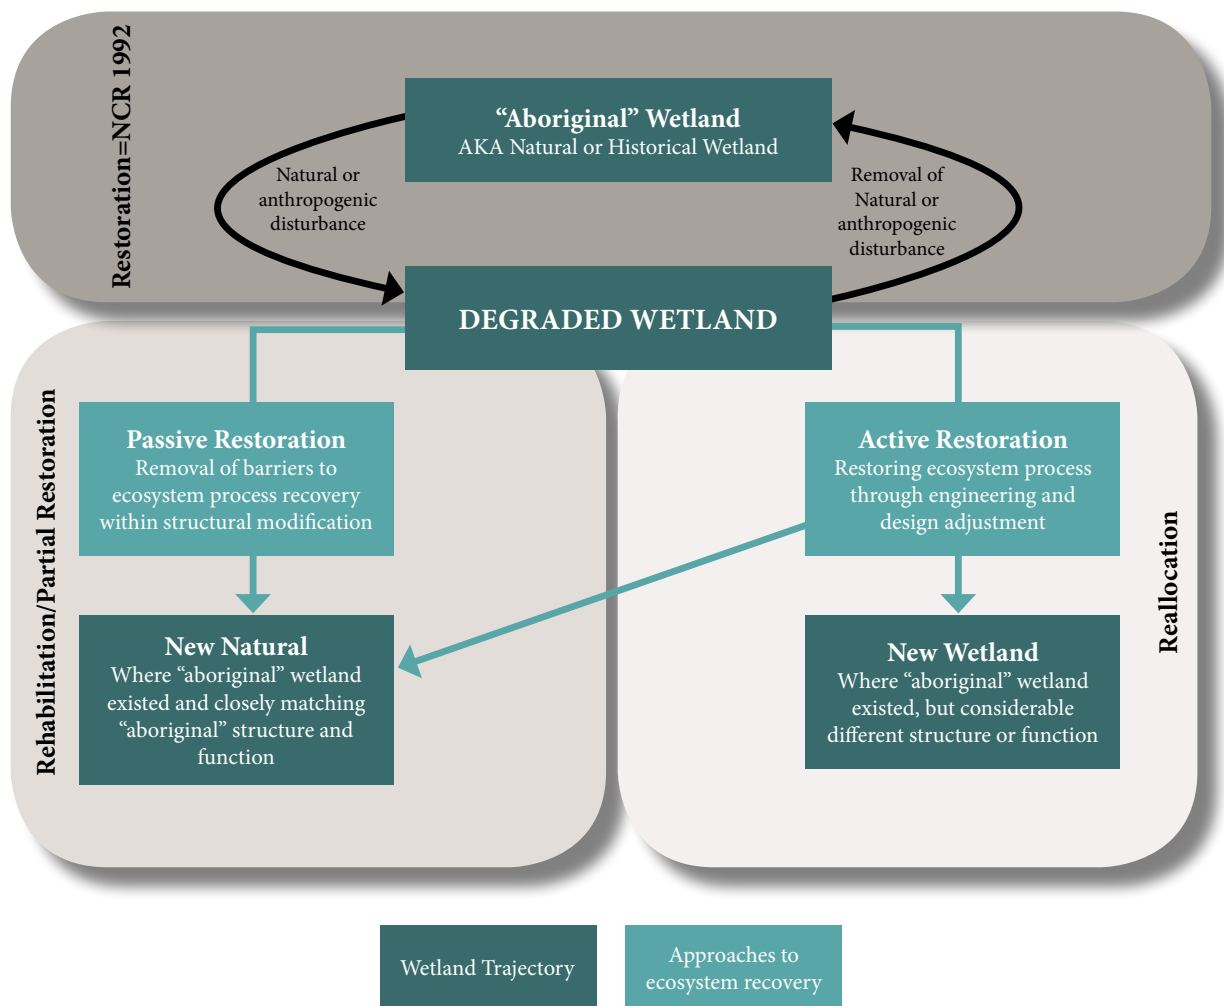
Restoration=NCR 1992

"Aboriginal" Wetland
AKA Natural or Historical Wetland

Natural or anthropogenic disturbance

Removal of Natural or anthropogenic disturbance

DEGRADED WETLAND

Rehabilitation/Partial Restoration

Passive Restoration
Removal of barriers to ecosystem process recovery within structural modification

New Natural
Where "aboriginal" wetland existed and closely matching "aboriginal" structure and function

Active Restoration
Restoring ecosystem process through engineering and design adjustment

New Wetland
Where "aboriginal" wetland existed, but considerable different structure or function

Reallocation

Wetland Trajectory

Approaches to ecosystem recovery